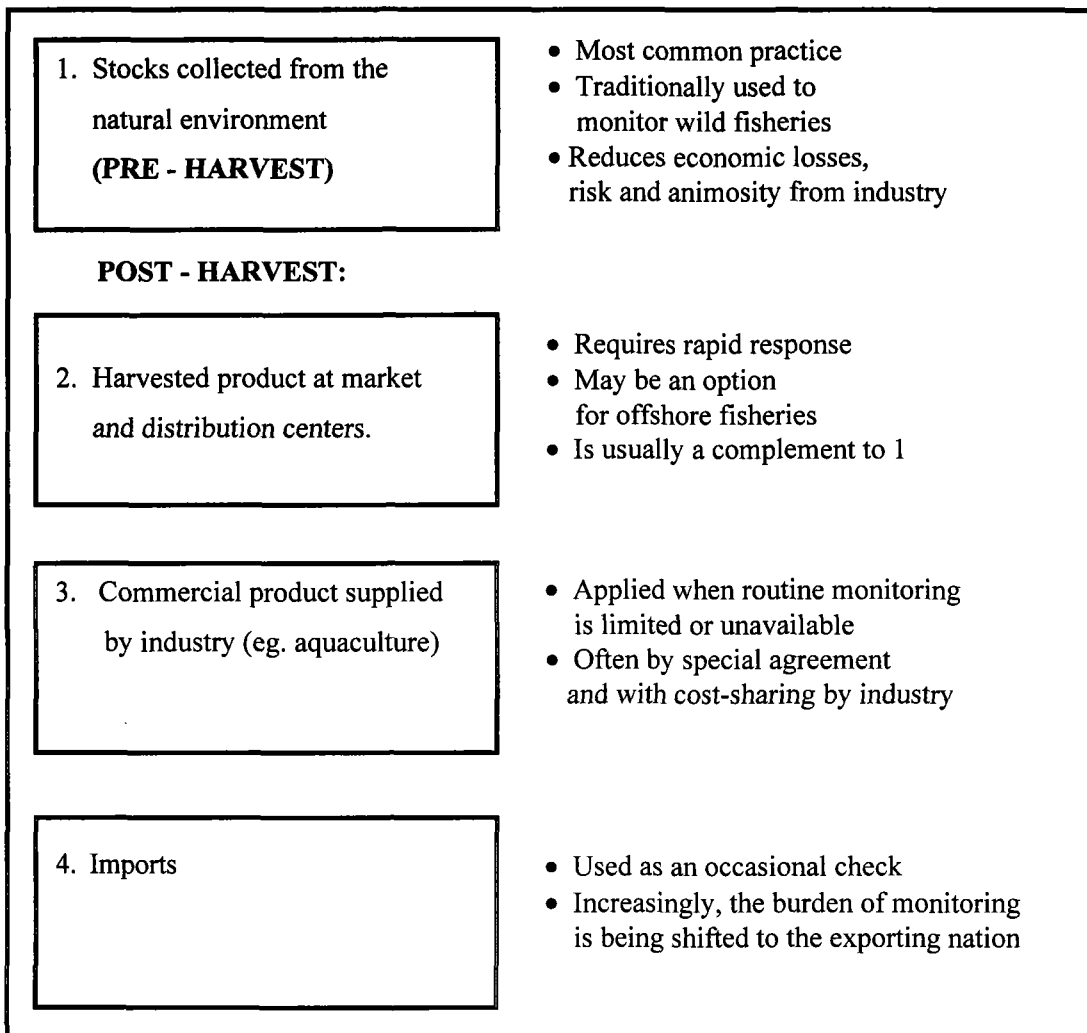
1. Stocks collected from the natural environment
**(PRE - HARVEST)**

• Most common practice
• Traditionally used to monitor wild fisheries
• Reduces economic losses, risk and animosity from industry

**POST - HARVEST:**

2. Harvested product at market and distribution centers.

• Requires rapid response
• May be an option for offshore fisheries
• Is usually a complement to 1

3. Commercial product supplied by industry (eg. aquaculture)

• Applied when routine monitoring is limited or unavailable
• Often by special agreement and with cost-sharing by industry

4. Imports

• Used as an occasional check
• Increasingly, the burden of monitoring is being shifted to the exporting nation